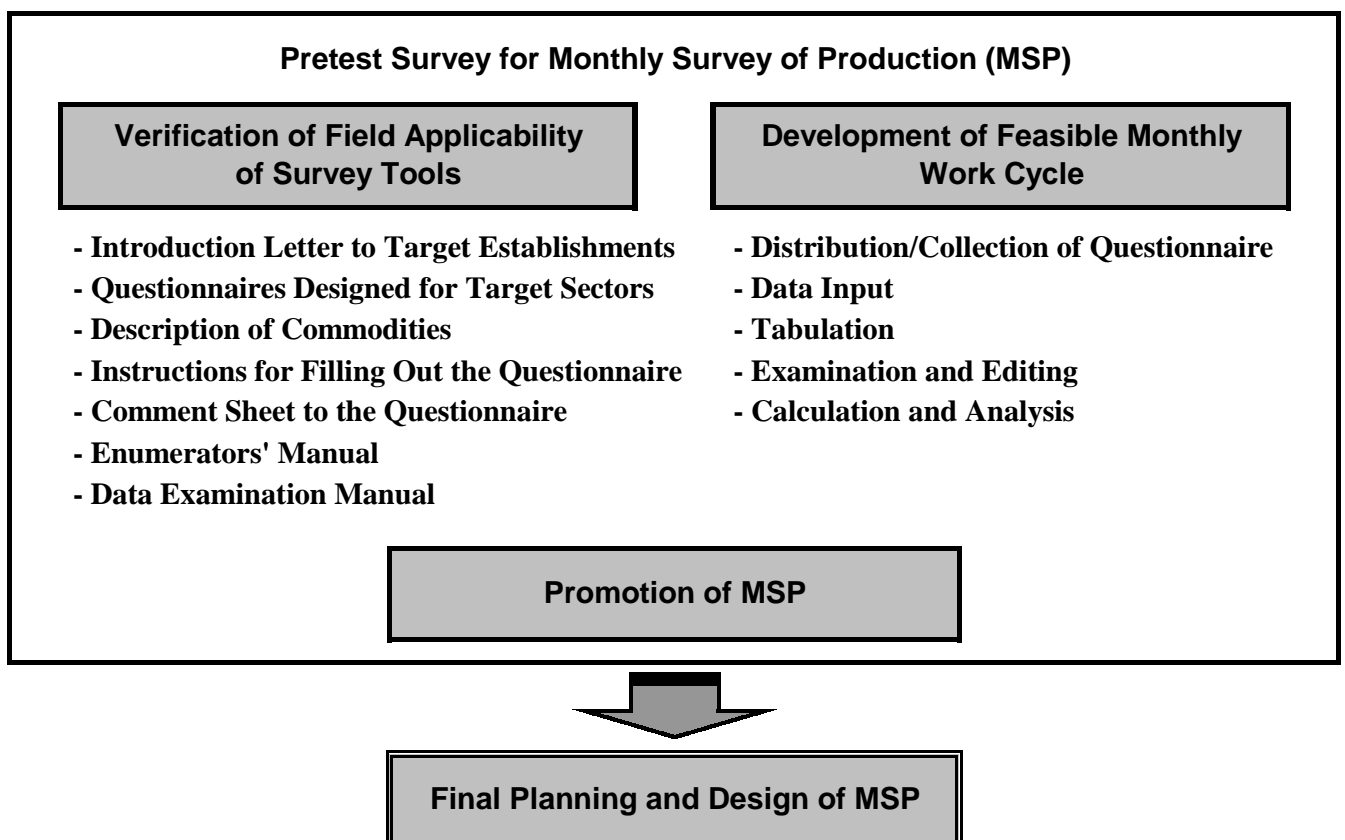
Pretest Survey for Monthly Survey of Production (MSP)

Verification of Field Applicability of Survey Tools

- Introduction Letter to Target Establishments
- Questionnaires Designed for Target Sectors
- Description of Commodities
- Instructions for Filling Out the Questionnaire
- Comment Sheet to the Questionnaire
- Enumerators' Manual
- Data Examination Manual

Development of Feasible Monthly Work Cycle

- Distribution/Collection of Questionnaire
- Data Input
- Tabulation
- Examination and Editing
- Calculation and Analysis

Promotion of MSP

Final Planning and Design of MSP